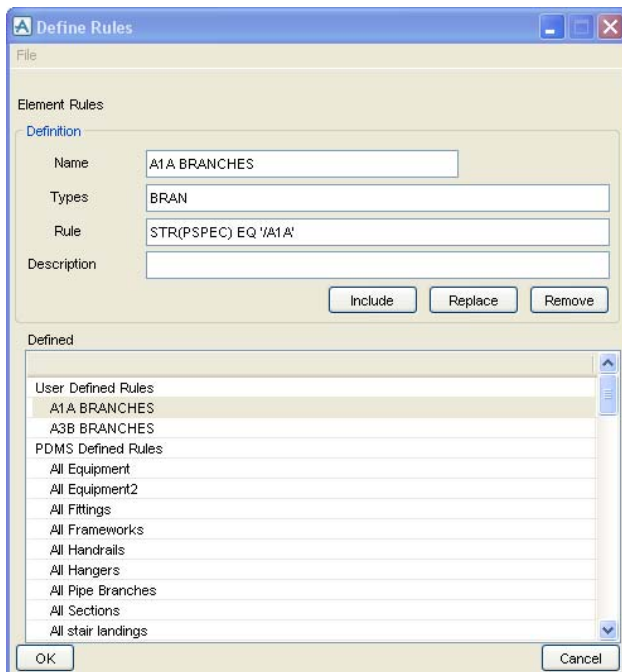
Define Rules

File

Element Rules

Definition

Name A1A BRANCHES

Types BRAN

Rule STR(PSPEC) EQ '/A1A'

Description

Include Replace Remove

Defined

User Defined Rules
A1A BRANCHES
A3B BRANCHES
PDMS Defined Rules
All Equipment
All Equipment2
All Fittings
All Frameworks
All Handrails
All Hangers
All Pipe Branches
All Sections
All stair landings

OK Cancel